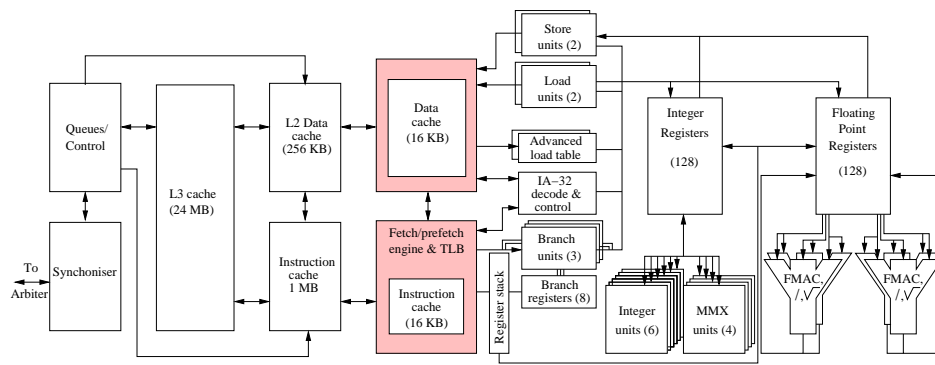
Store units (2)

Load units (2)

Queues/ Control

L3 cache (24 MB)

L2 Data cache (256 KB)

Data cache (16 KB)

Advanced load table

IA−32 decode & control

Integer Registers (128)

Floating Point Registers (128)

Synchoniser

To Arbiter

Instruction cache 1 MB

Fetch/prefetch engine & TLB

Instruction cache (16 KB)

Register stack

Branch units (3)

Branch registers (8)

Integer units (6)

MMX units (4)

FMAC, /, $\sqrt{}$

FMAC, /, $\sqrt{}$